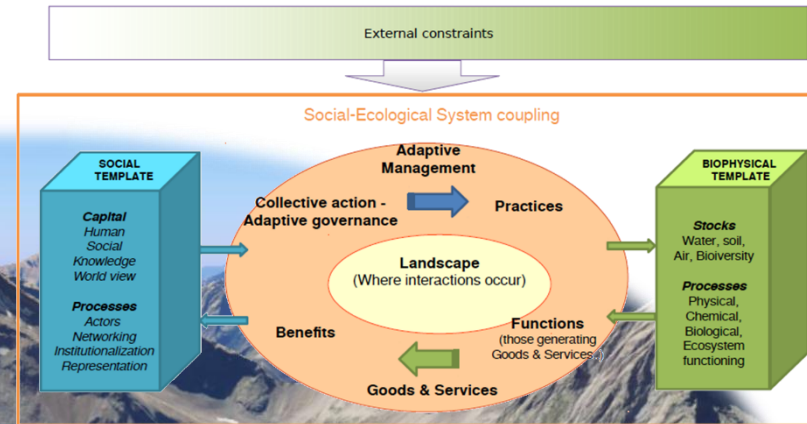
External constraints

Social-Ecological System coupling

SOCIAL TEMPLATE

Capital
Human
Social
Knowledge
World view

Processes
Actors
Networking
Institutionalization
Representation

Adaptive Management

Collective action - Adaptive governance

Practices

Landscape
(Where interactions occur)

Benefits

Functions
(those generating Goods & Services)

Goods & Services

BIOPHYSICAL TEMPLATE

Stocks
Water, soil, Air, Bioiversity

Processes
Physical, Chemical, Biological, Ecosystem functioning